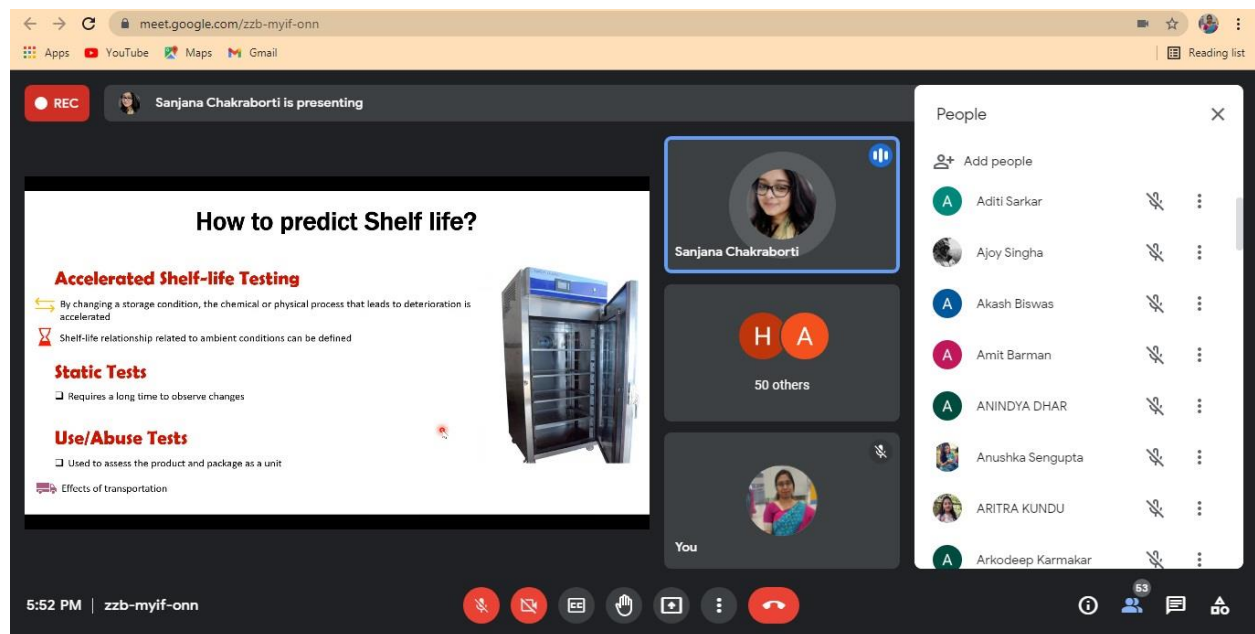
meet.google.com/zzb-myif-onn

Apps YouTube Maps Gmail

Reading list

REC

Sanjana Chakraborti is presenting

How to predict Shelf life?

Accelerated Shelf-life Testing

By changing a storage condition, the chemical or physical process that leads to deterioration is accelerated

Shelf-life relationship related to ambient conditions can be defined

Static Tests

❑ Requires a long time to observe changes

Use/Abuse Tests

❑ Used to assess the product and package as a unit

Effects of transportation

Sanjana Chakraborti

H A

50 others

You

People

Add people

A Aditi Sarkar

Ajoy Singha

A Akash Biswas

A Amit Barman

A ANINDYA DHAR

Anushka Sengupta

ARITRA KUNDU

A Arkodeep Karmakar

5:52 PM | zzb-myif-onn

53